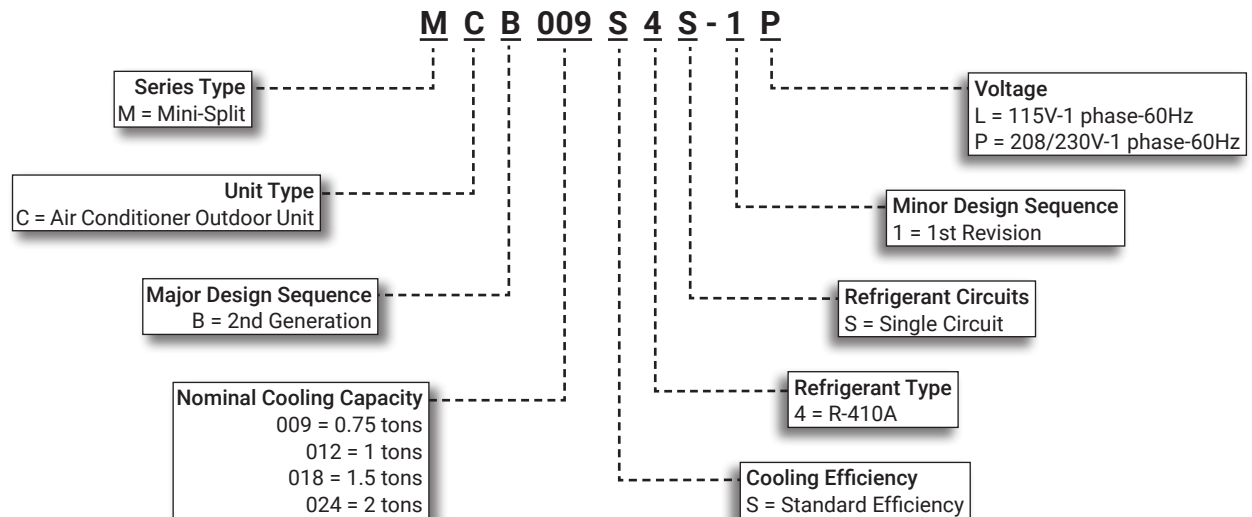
M C B 009 S 4 S - 1 P

Series Type
M = Mini-Split

Unit Type
C = Air Conditioner Outdoor Unit

Major Design Sequence
B = 2nd Generation

Nominal Cooling Capacity
009 = 0.75 tons
012 = 1 tons
018 = 1.5 tons
024 = 2 tons

Voltage
L = 115V-1 phase-60Hz
P = 208/230V-1 phase-60Hz

Minor Design Sequence
1 = 1st Revision

Refrigerant Circuits
S = Single Circuit

Refrigerant Type
4 = R-410A

Cooling Efficiency
S = Standard Efficiency